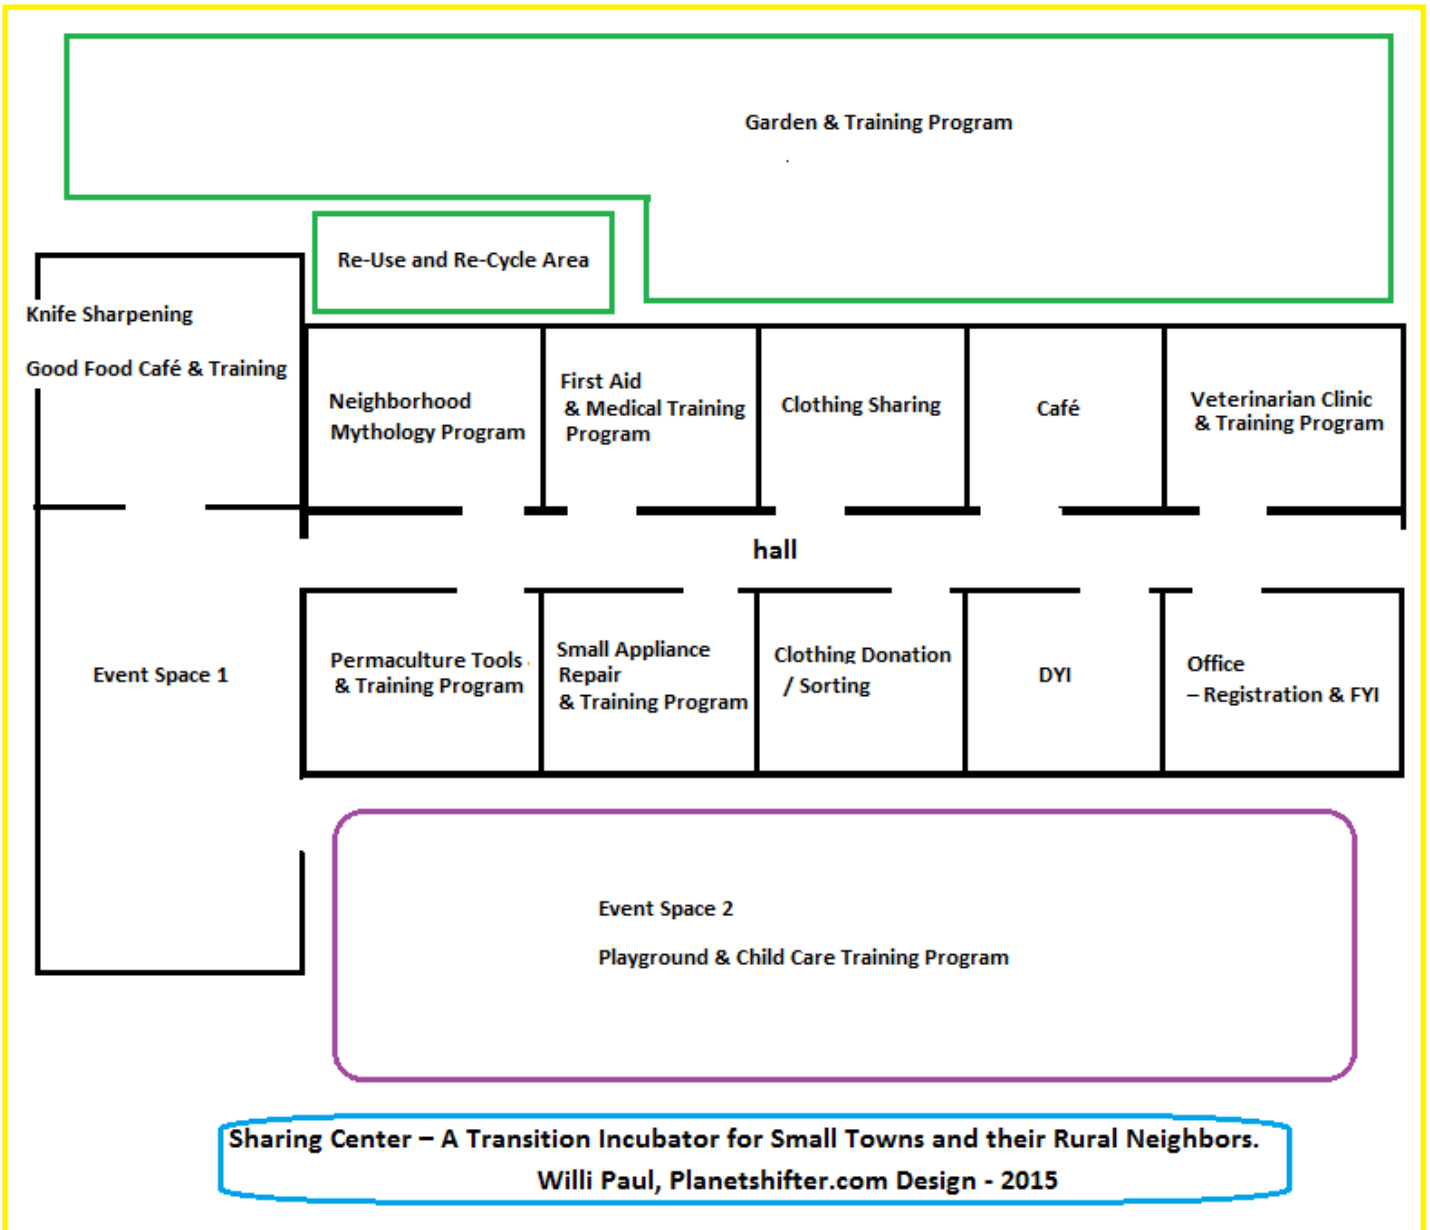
Garden & Training Program

Re-Use and Re-Cycle Area

Knife Sharpening

Good Food Café & Training

Neighborhood Mythology Program

First Aid & Medical Training Program

Clothing Sharing

Café

Veterinarian Clinic & Training Program

hall

Event Space 1

Permaculture Tools & Training Program

Small Appliance Repair & Training Program

Clothing Donation / Sorting

DYI

Office – Registration & FYI

Event Space 2

Playground & Child Care Training Program

Sharing Center – A Transition Incubator for Small Towns and their Rural Neighbors.
Willi Paul, Planetshifter.com Design - 2015